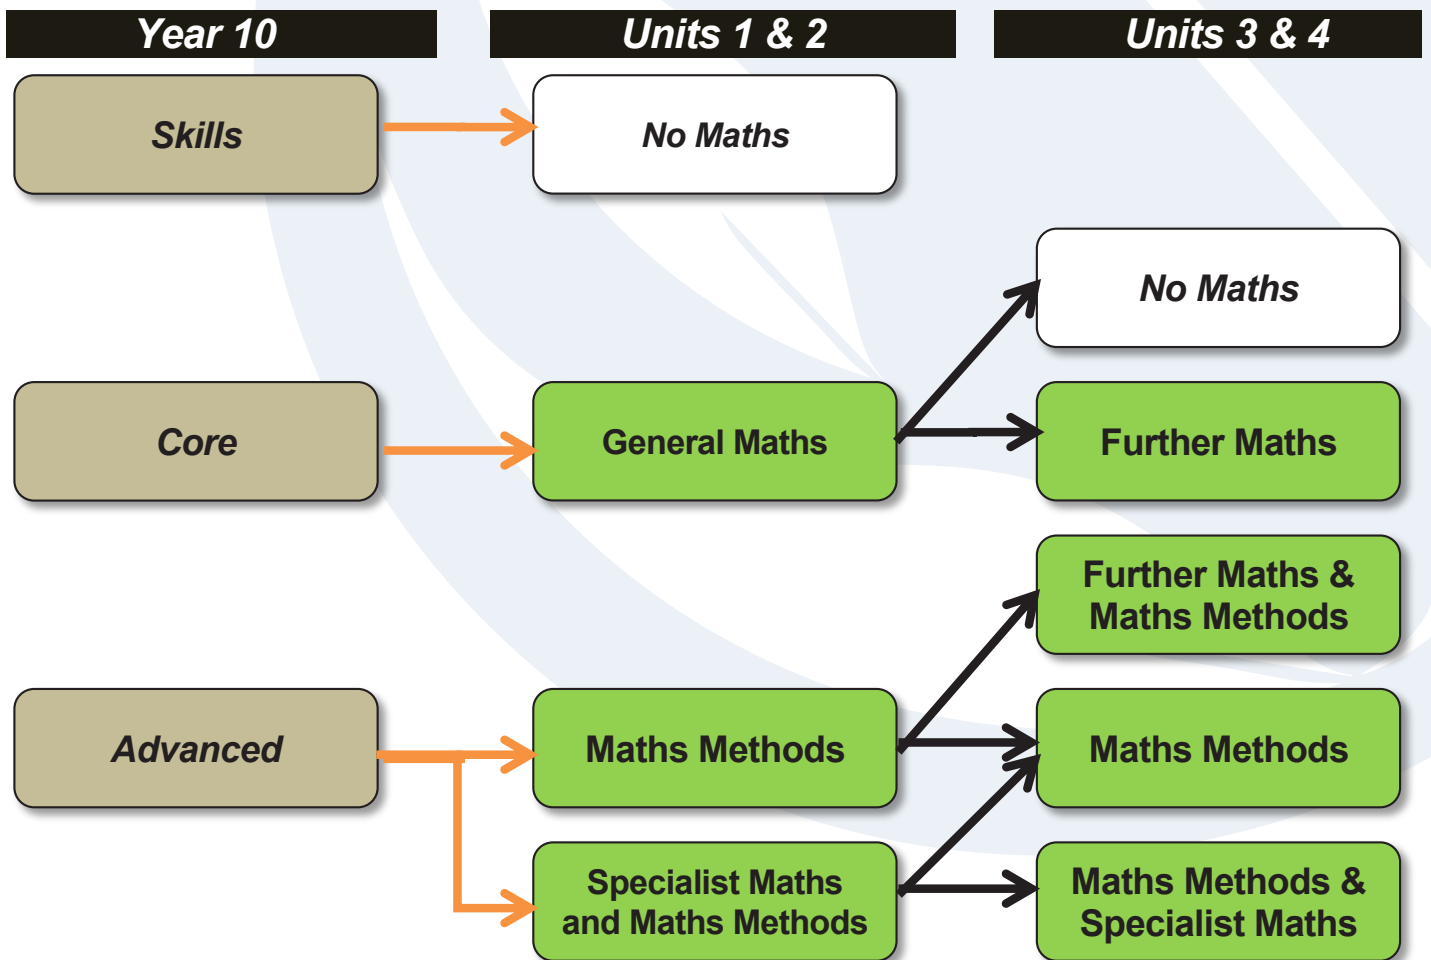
Year 10

Units 1 & 2

Units 3 & 4

Skills

No Maths

No Maths

Core

General Maths

Further Maths

Further Maths & Maths Methods

Advanced

Maths Methods

Maths Methods

Specialist Maths and Maths Methods

Maths Methods & Specialist Maths